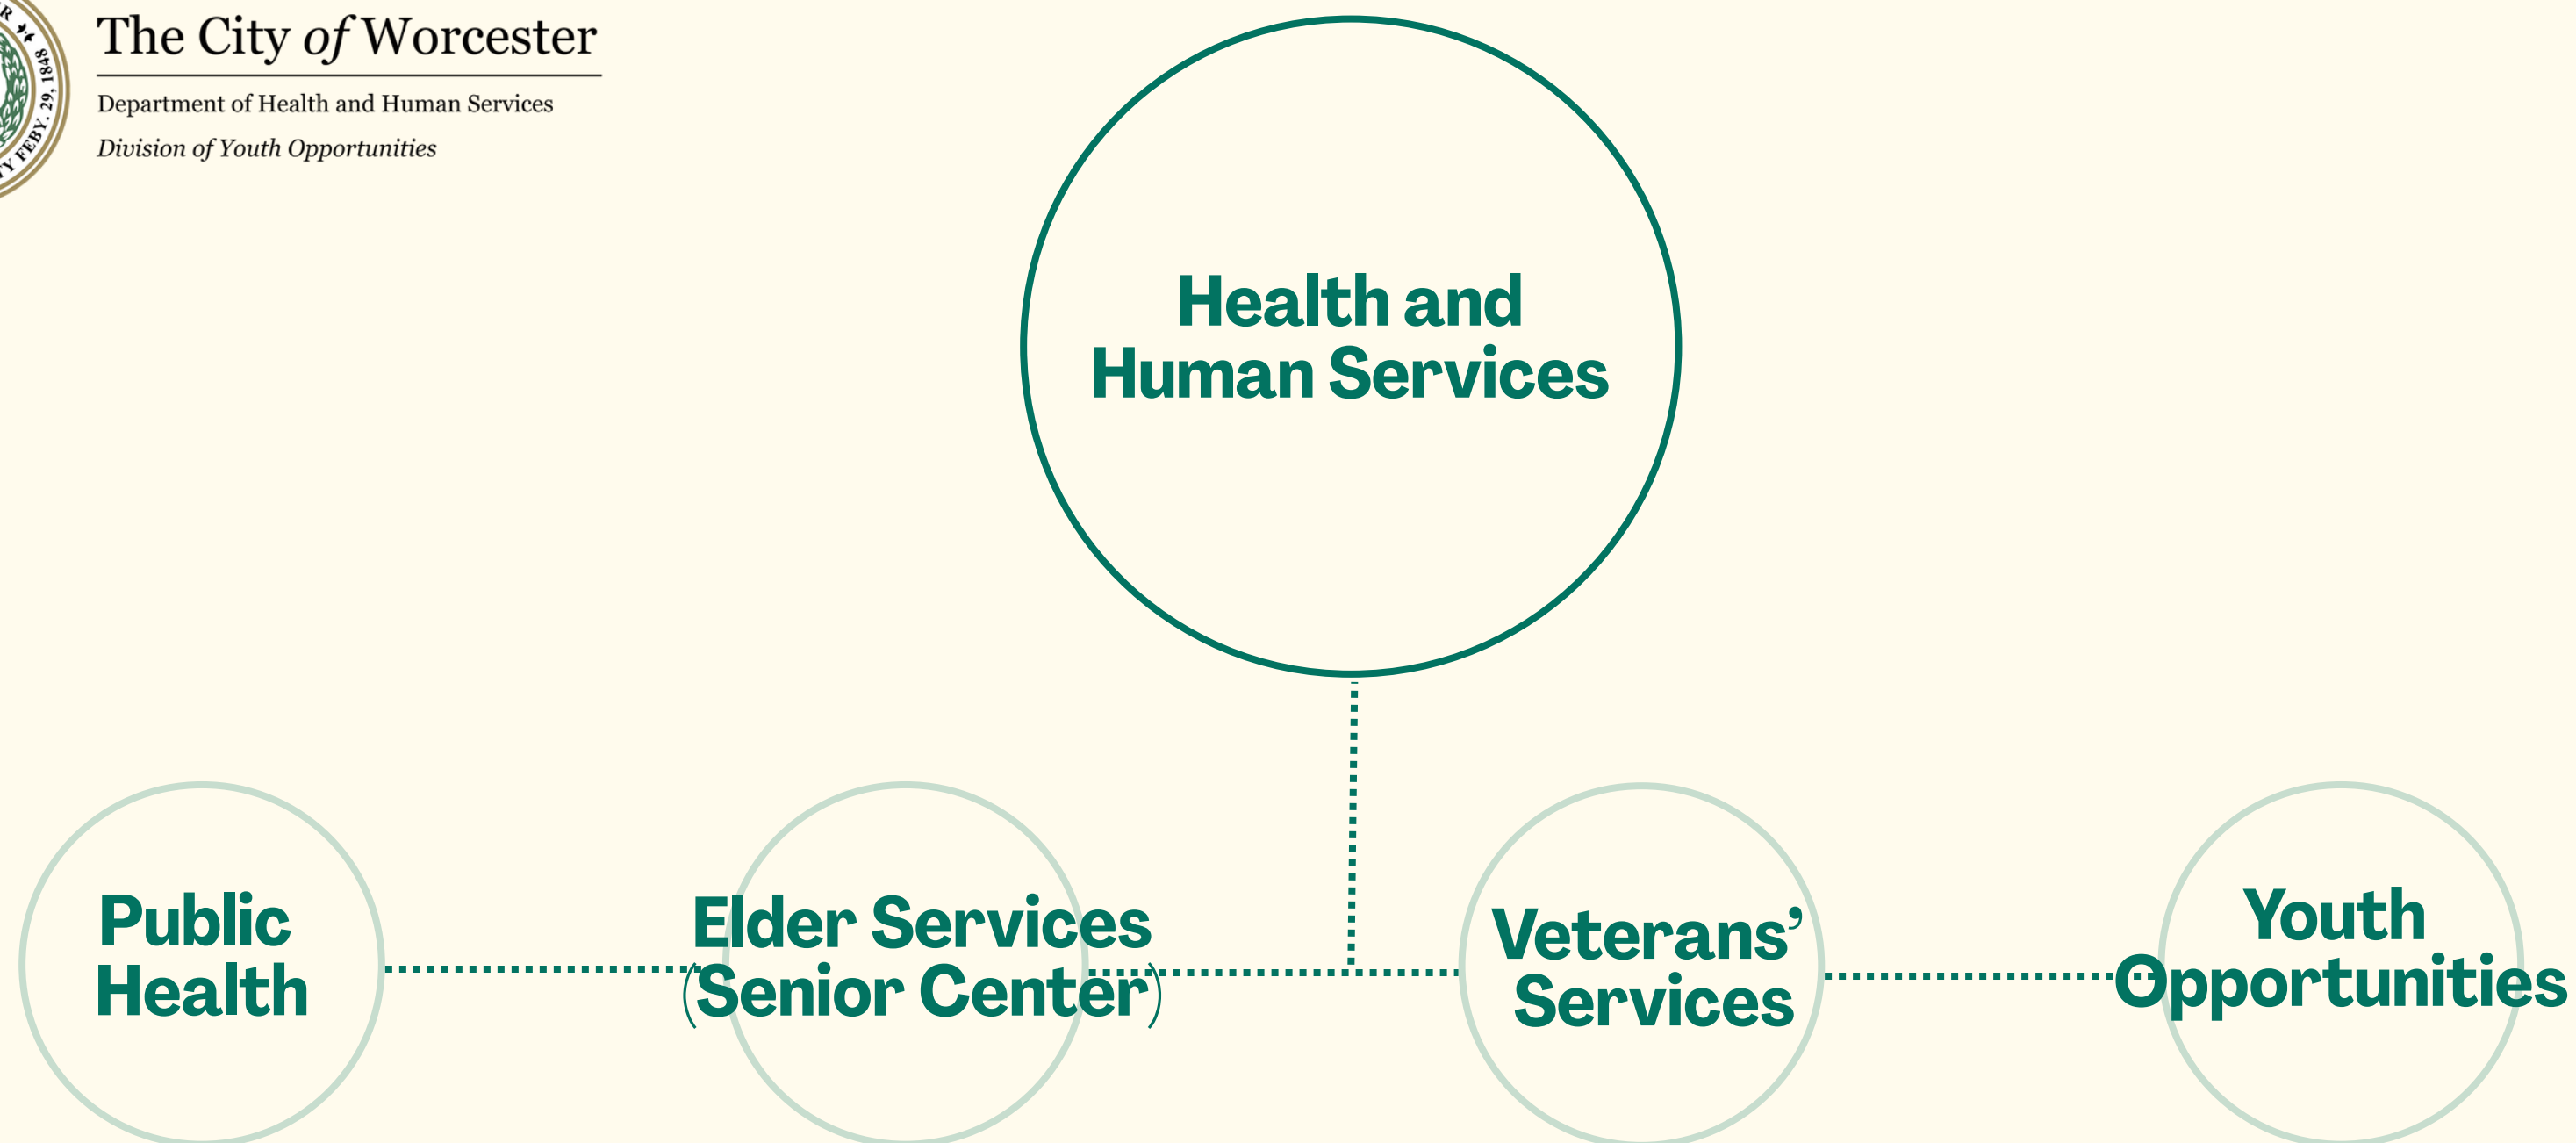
The City of Worcester
Department of Health and Human Services
Division of Youth Opportunities

FEBY. 29, 1848

Health and Human Services

Public Health

Elder Services (Senior Center)

Veterans' Services

Youth Opportunities